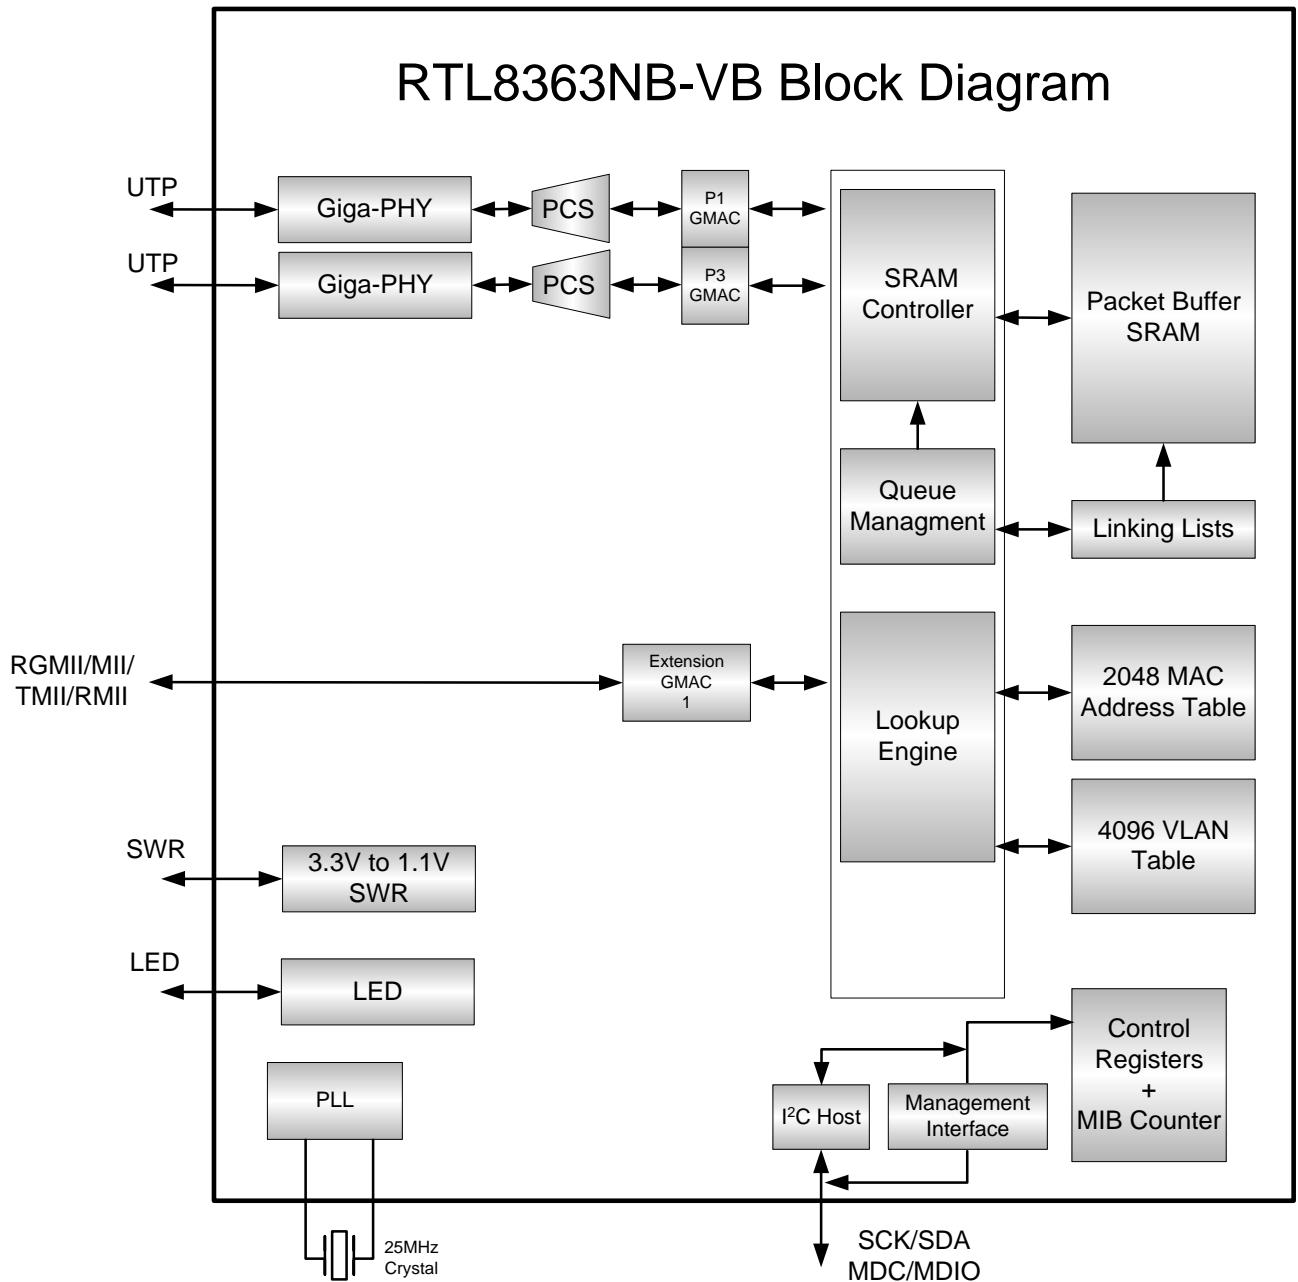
RTL8363NB-VB Block Diagram

UTP

Giga-PHY

PCS

P1 GMAC

UTP

Giga-PHY

PCS

P3 GMAC

SRAM Controller

Packet Buffer SRAM

Queue Managment

Linking Lists

RGMII/MII/ TMII/RMII

Extension GMAC 1

Lookup Engine

2048 MAC Address Table

4096 VLAN Table

SWR

3.3V to 1.1V SWR

LED

LED

Control Registers + MIB Counter

PLL

I$^2$C Host

Management Interface

25MHz Crystal

SCK/SDA MDC/MDIO